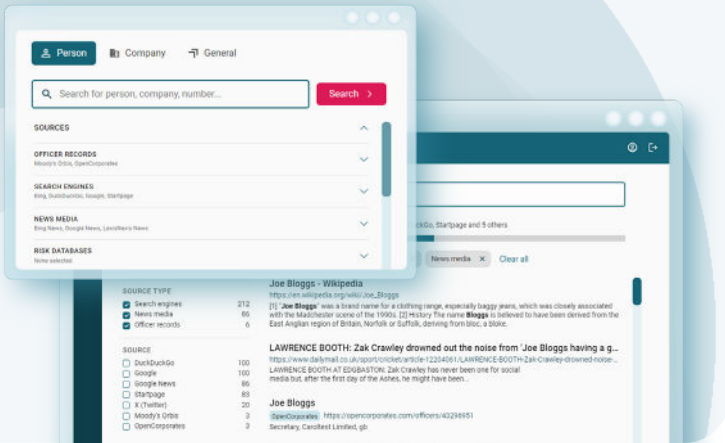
Person Company General

Search for person, company, number...

Search >

SOURCES

OFFICER RECORDS
Moody's Orbis, OpenCorporates

SEARCH ENGINES
Bing, DuckDuckGo, Google, Startpage

NEWS MEDIA
Bing News, Google News, LexisNexis News

RISK DATABASES
None selected

...ckGo, Startpage and 5 others

News media × Clear all

SOURCE TYPE

| | | |
|---|---|---|
| ☑ | Search engines | 212 |
| ☑ | News media | 86 |
| ☑ | Officer records | 6 |

SOURCE

| | | |
|---|---|---|
| ☐ | DuckDuckGo | 100 |
| ☐ | Google | 100 |
| ☐ | Google News | 86 |
| ☐ | Startpage | 83 |
| ☐ | X (Twitter) | 20 |
| ☐ | Moody's Orbis | 3 |
| ☐ | OpenCorporates | 3 |

Joe Bloggs - Wikipedia
https://en.wikipedia.org/wiki/Joe_Bloggs
[1] "Joe Bloggs" was a brand name for a clothing range, especially baggy jeans, which was closely associated with the Madchester scene of the 1990s. [2] History The name Bloggs is believed to have been derived from the East Anglian region of Britain, Norfolk or Suffolk, deriving from bloc, a bloke.

LAWRENCE BOOTH: Zak Crawley drowned out the noise from 'Joe Bloggs having a g...
https://www.dailymail.co.uk/sport/cricket/article-12204061/LAWRENCE-BOOTH-Zak-Crawley-drowned-noise-...
LAWRENCE BOOTH AT EDGBASTON: Zak Crawley has never been one for social media but, after the first day of the Ashes, he might have been...

Joe Bloggs
OpenCorporates https://opencorporates.com/officers/43298951
Secretary, Carottest Limited, gb